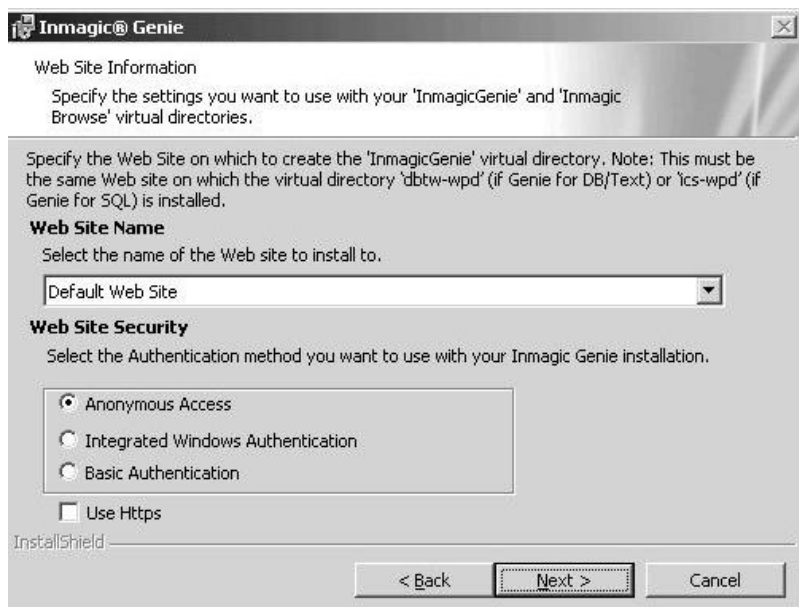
Inmagic® Genie

Web Site Information

Specify the settings you want to use with your 'InmagicGenie' and 'Inmagic Browse' virtual directories.

Specify the Web Site on which to create the 'InmagicGenie' virtual directory. Note: This must be the same Web site on which the virtual directory 'dbtw-wpd' (if Genie for DB/Text) or 'ics-wpd' (if Genie for SQL) is installed.

Web Site Name

Select the name of the Web site to install to.

Default Web Site

Web Site Security

Select the Authentication method you want to use with your Inmagic Genie installation.

Anonymous Access

Integrated Windows Authentication

Basic Authentication

Use Https

InstallShield

< Back

Next >

Cancel